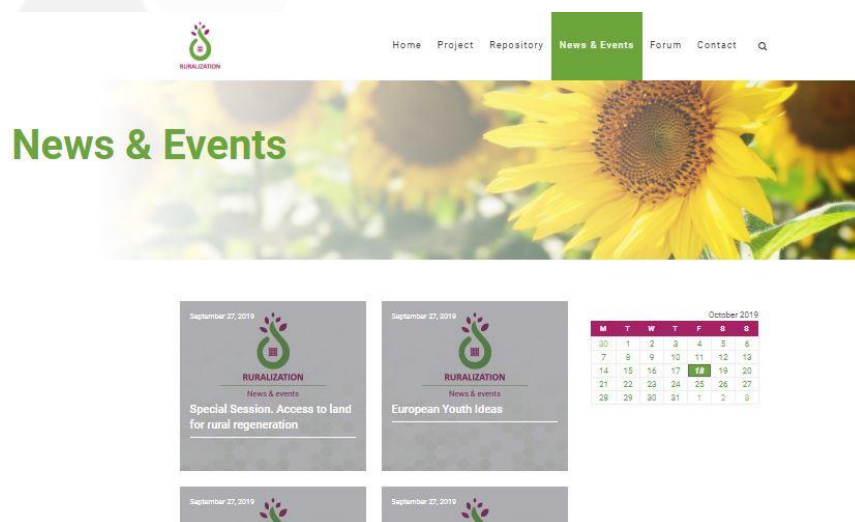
RURALIZATION

Home Project Repository News & Events Forum Contact

News & Events

September 27, 2019

RURALIZATION

News & events

Special Session. Access to land for rural regeneration

September 27, 2019

RURALIZATION

News & events

European Youth Ideas

October 2019

| M | T | W | T | F | S | S |
|---|---|---|---|---|---|---|
| 30 | 1 | 2 | 3 | 4 | 5 | 6 |
| 7 | 8 | 9 | 10 | 11 | 12 | 13 |
| 14 | 15 | 16 | 17 | 18 | 19 | 20 |
| 21 | 22 | 23 | 24 | 25 | 26 | 27 |
| 28 | 29 | 30 | 31 | 1 | 2 | 3 |

September 27, 2019

September 27, 2019